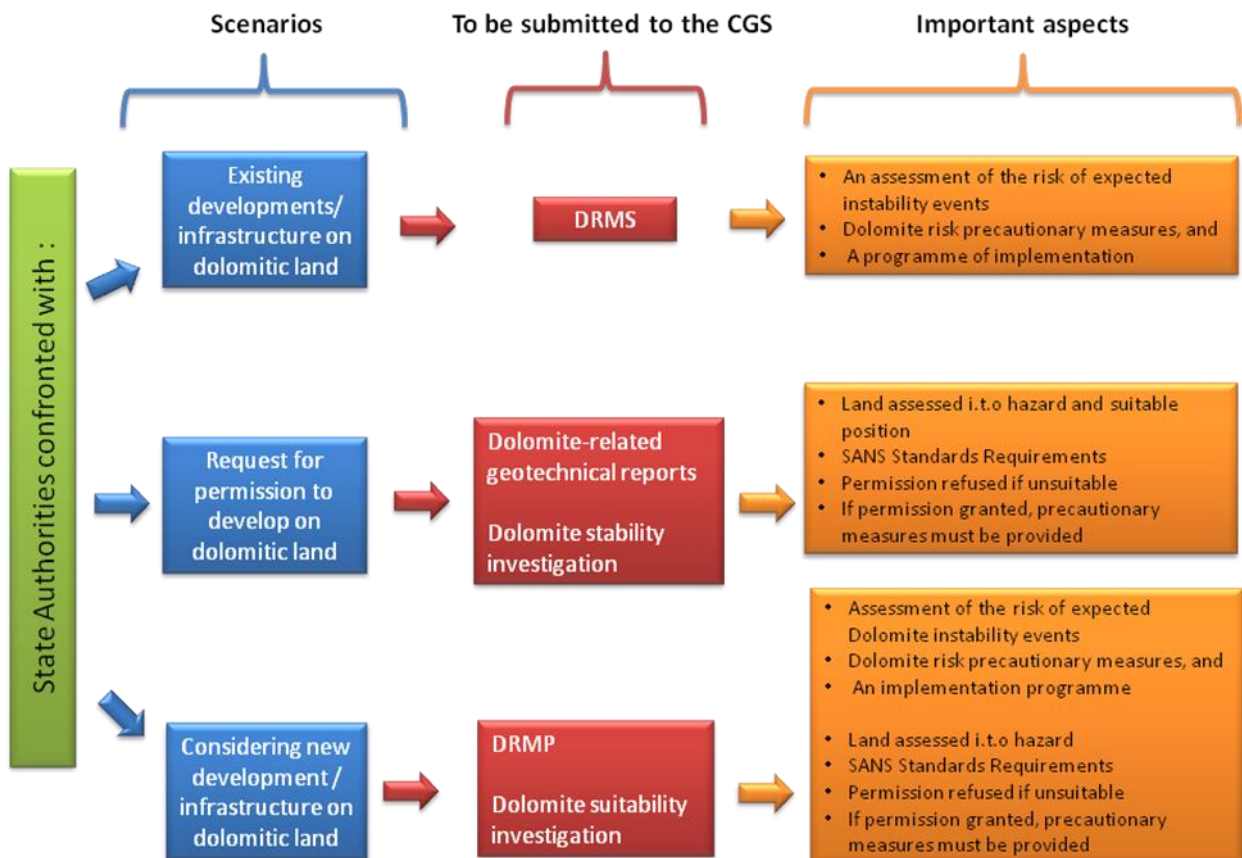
Scenarios

To be submitted to the CGS

Important aspects

State Authorities confronted with :

Existing developments/ infrastructure on dolomitic land

DRMS

• An assessment of the risk of expected instability events
• Dolomite risk precautionary measures, and
• A programme of implementation

Request for permission to develop on dolomitic land

Dolomite-related geotechnical reports

Dolomite stability investigation

• Land assessed i.t.o hazard and suitable position
• SANS Standards Requirements
• Permission refused if unsuitable
• If permission granted, precautionary measures must be provided

Considering new development / infrastructure on dolomitic land

DRMP

Dolomite suitability investigation

• Assessment of the risk of expected Dolomite instability events
• Dolomite risk precautionary measures, and
• An implementation programme

• Land assessed i.t.o hazard
• SANS Standards Requirements
• Permission refused if unsuitable
• If permission granted, precautionary measures must be provided